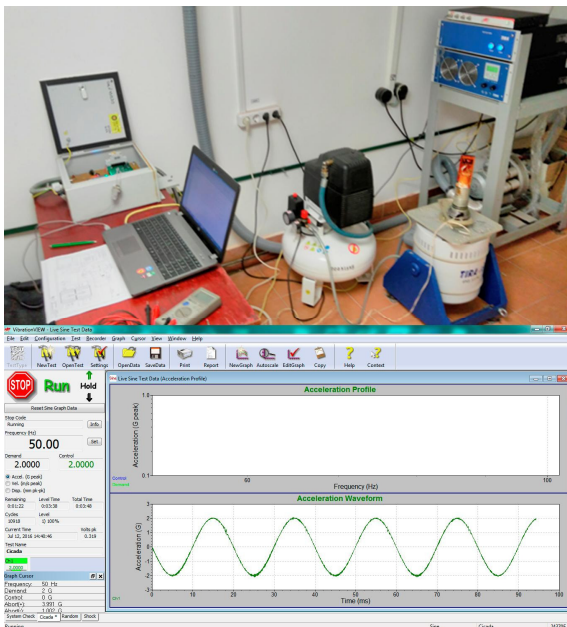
VibrationVIEW - Live Sine Test Data

File Edit Configuration Test Recorder Graph Cursor View Window Help

TestPlan NewTest OpenTest Settings OpenData SaveData Print Report NewGraph Autoscale EditGraph Copy Help Context

STOP Run Hold

Reset Sine Graph Data

Stop Code
Running Info

Frequency (Hz)
50.00 Set

Demand Control
2.0000 2.0000

Accel. (G peak)
Vel. (m/s peak)
Disp. (mm pk-pk)

Remaining Level Time Total Time
0:01:22 0:03:38 0:03:48

Cycles Level
10918 100%

Current Time Volts pk
Jul 12, 2016 14:48:46 0.319

Test Name
Cicada

Graph Cursor
Frequency: 50 Hz
Demand: 2 G
Control: 0 G
Abort(+): 3.991 G
Abort(-): 1.002 G

System Check Cicada Random Shock

Live Sine Test Data (Acceleration Profile)

Acceleration Profile

Acceleration (G peak)
1.0
0.1
50
100
Frequency (Hz)

Control
Demand

Acceleration Waveform

Acceleration (G)
3
2
1
0
-1
-2
-3
0 10 20 30 40 50 60 70 80 90 100
Time (ms)

Ch1

TIRA